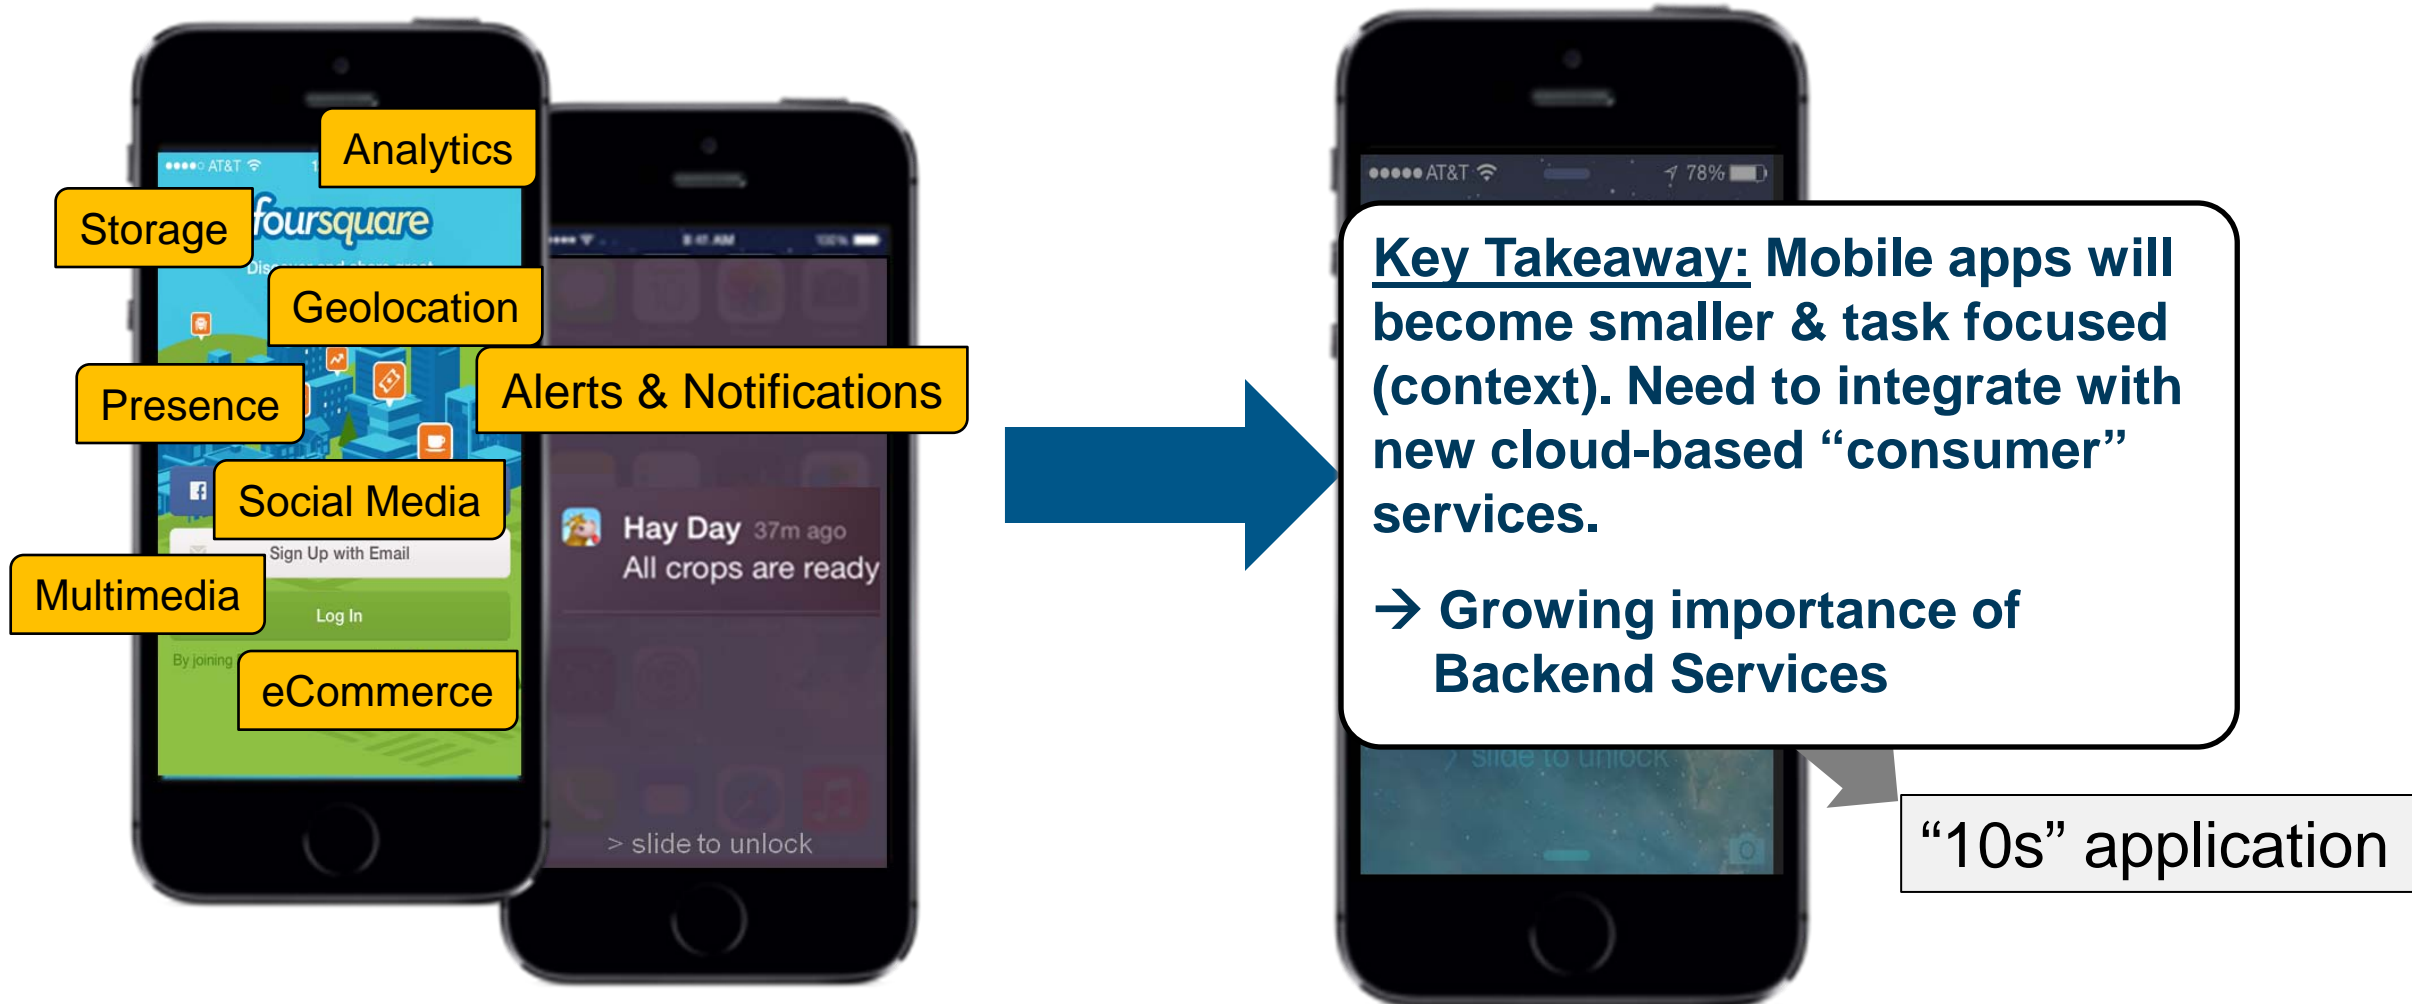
●●●●○ AT&T

Analytics

Storage

foursquare

Dis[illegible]

Geolocation

Presence

Alerts & Notifications

Social Media

Sign Up with Email

Multimedia

Log In

By joining

eCommerce

Hay Day 37m ago
All crops are ready

> slide to unlock

●●●●● AT&T 78%

Key Takeaway: Mobile apps will become smaller & task focused (context). Need to integrate with new cloud-based “consumer” services.

→ Growing importance of Backend Services

slide to unlock

“10s” application